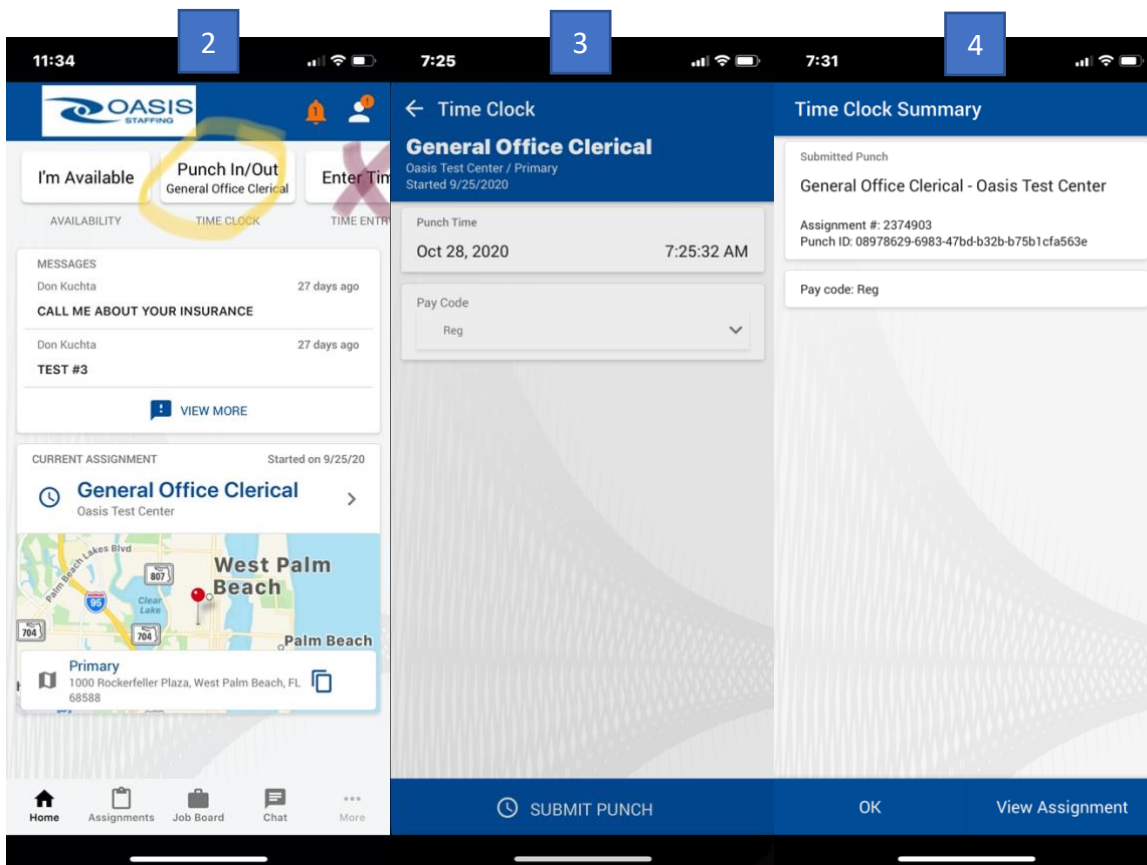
2

11:34

OASIS STAFFING

I'm Available
AVAILABILITY

Punch In/Out
General Office Clerical
TIME CLOCK

Enter Tim
TIME ENTR

MESSAGES

Don Kuchta 27 days ago
CALL ME ABOUT YOUR INSURANCE

Don Kuchta 27 days ago
TEST #3

VIEW MORE

CURRENT ASSIGNMENT Started on 9/25/20

General Office Clerical
Oasis Test Center

Palm Beach Lakes Blvd
807
95
Clear Lake
704
704
West Palm Beach
Palm Beach

Primary
1000 Rockerfeller Plaza, West Palm Beach, FL 68588

Home Assignments Job Board Chat More

3

7:25

← Time Clock

General Office Clerical
Oasis Test Center / Primary
Started 9/25/2020

Punch Time
Oct 28, 2020 7:25:32 AM

Pay Code
Reg

SUBMIT PUNCH

4

7:31

Time Clock Summary

Submitted Punch
General Office Clerical - Oasis Test Center

Assignment #: 2374903
Punch ID: 08978629-6983-47bd-b32b-b75b1cfa563e

Pay code: Reg

OK View Assignment